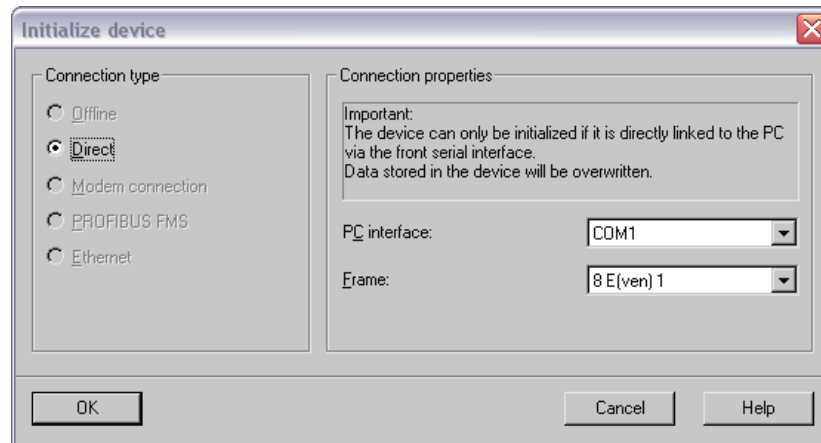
Initialize device

Connection type

Offline

Direct

Modem connection

PROFIBUS FMS

Ethernet

Connection properties

Important:
The device can only be initialized if it is directly linked to the PC via the front serial interface.
Data stored in the device will be overwritten.

PC interface: COM1

Frame: 8 E(ven) 1

OK

Cancel

Help